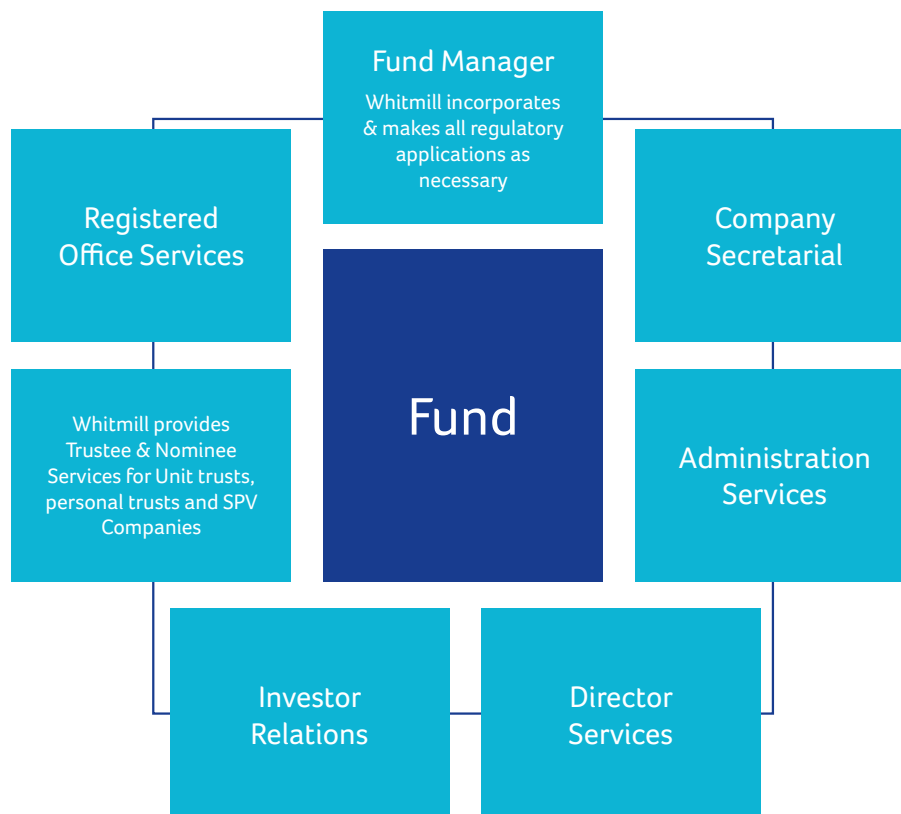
Fund Manager
Whitmill incorporates & makes all regulatory applications as necessary

Registered Office Services

Company Secretarial

Fund

Whitmill provides Trustee & Nominee Services for Unit trusts, personal trusts and SPV Companies

Administration Services

Investor Relations

Director Services